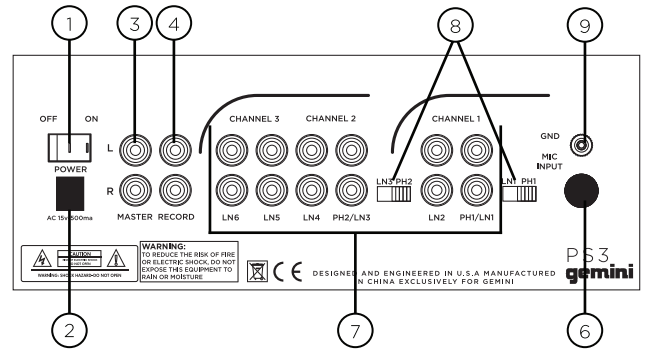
1
3
4
8
9
OFF ON
POWER
L
R
MASTER RECORD
CHANNEL 3 CHANNEL 2
LN6 LN5 LN4 PH2/LN3
LN3 PH2
CHANNEL 1
LN2 PH1/LN1
LN1 PH1
GND
MIC INPUT
AC 15v 500ma
CAUTION
WARNING: SHOCK HAZARD-DO NOT OPEN
WARNING:
TO REDUCE THE RISK OF FIRE OR ELECTRIC SHOCK, DO NOT EXPOSE THIS EQUIPMENT TO RAIN OR MOISTURE
CE
DESIGNED AND ENGINEERED IN U.S.A MANUFACTURED IN CHINA EXCLUSIVELY FOR GEMINI
PS3
gemini
2
7
6